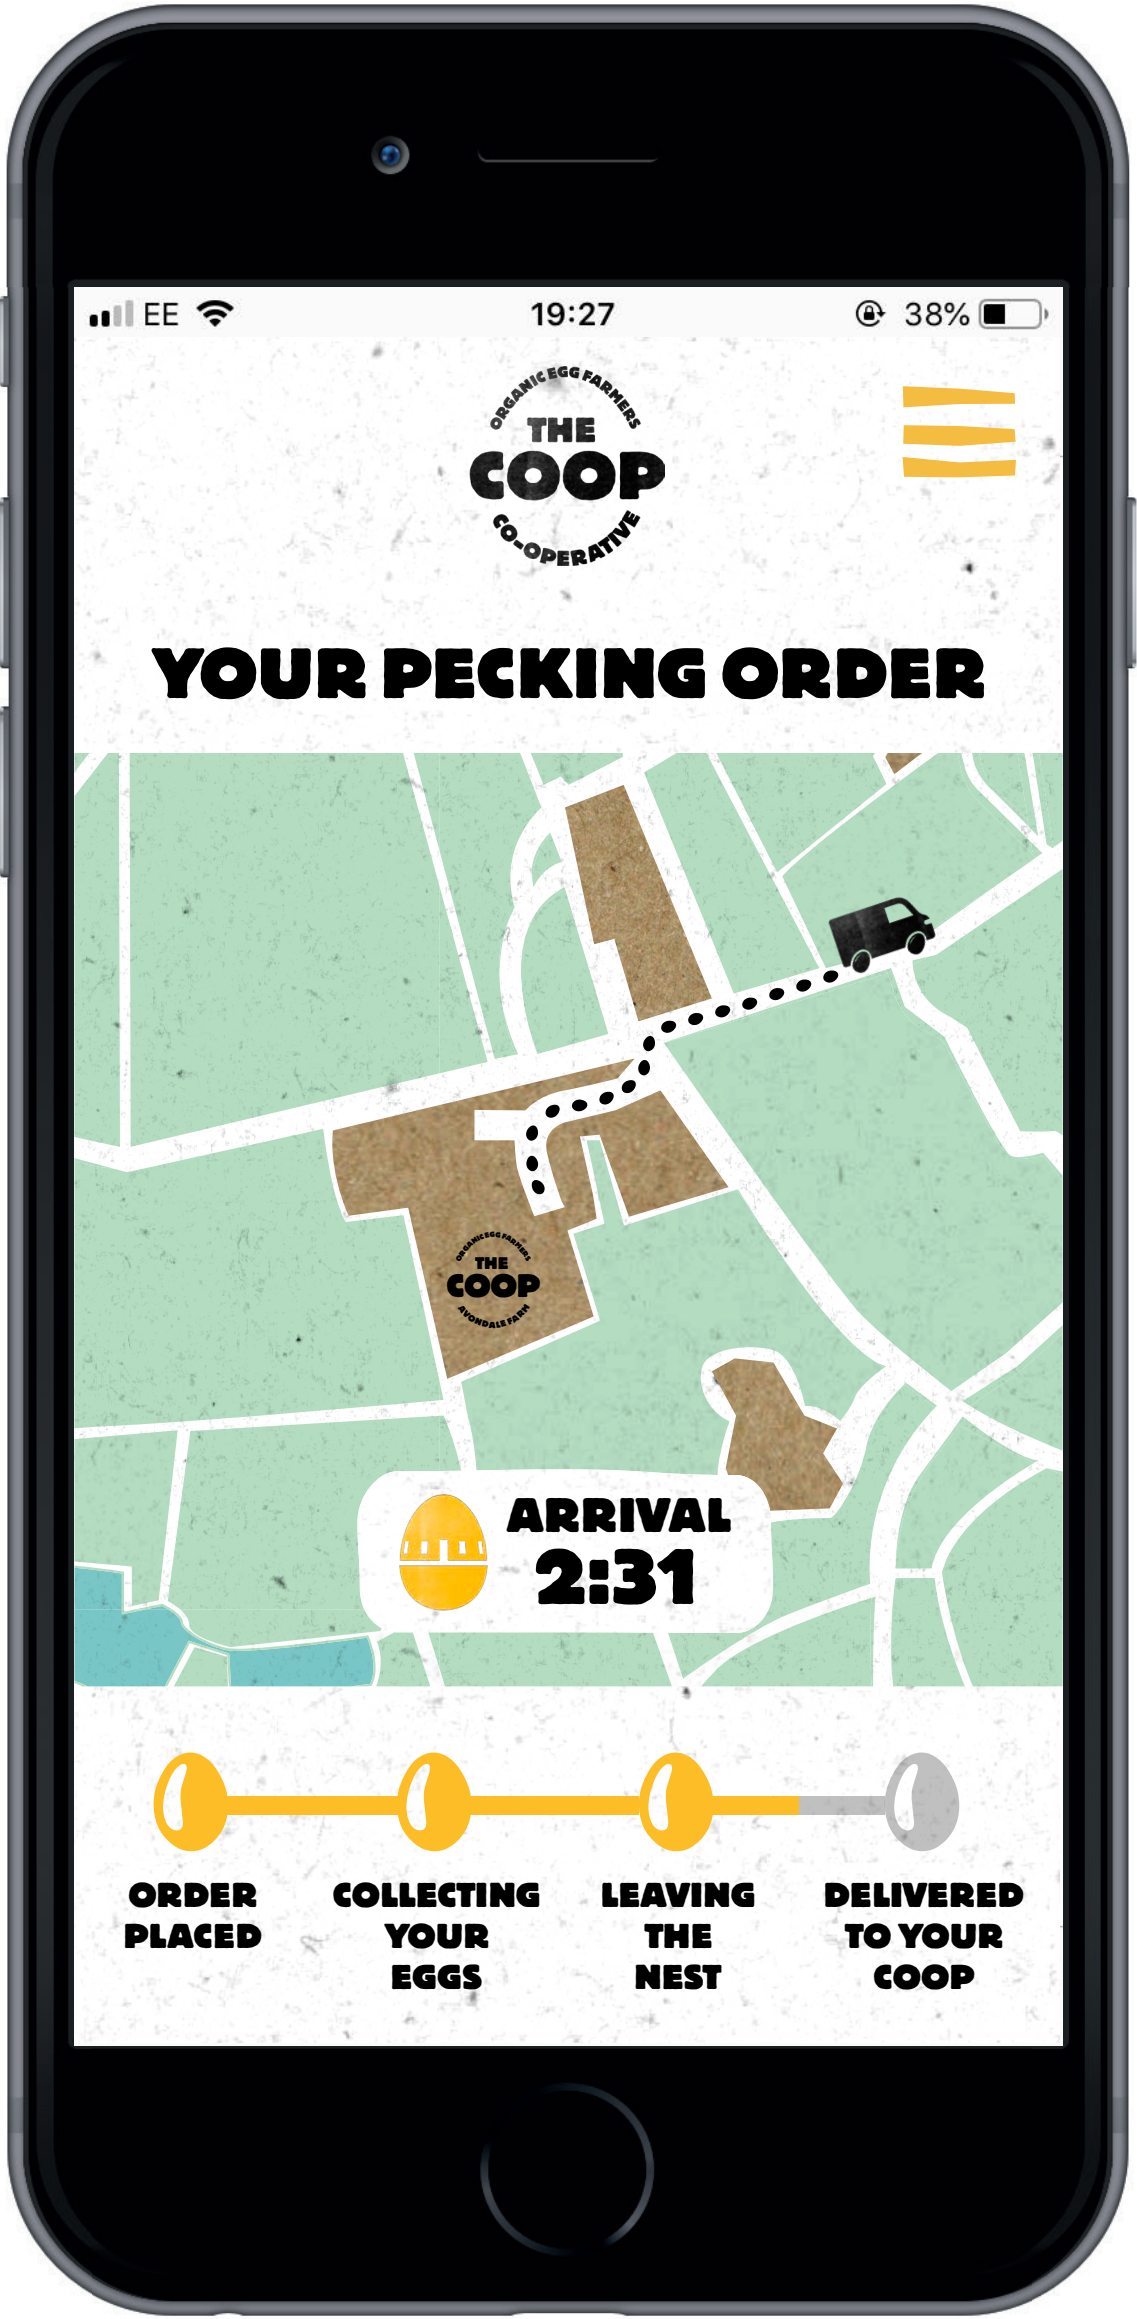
EE 19:27 38%

ORGANIC EGG FARMERS
THE
COOP
CO-OPERATIVE

YOUR PECKING ORDER

ORGANIC EGG FARMERS
THE
COOP
AVONDALE FARM

ARRIVAL
2:31

ORDER PLACED

COLLECTING YOUR EGGS

LEAVING THE NEST

DELIVERED TO YOUR COOP